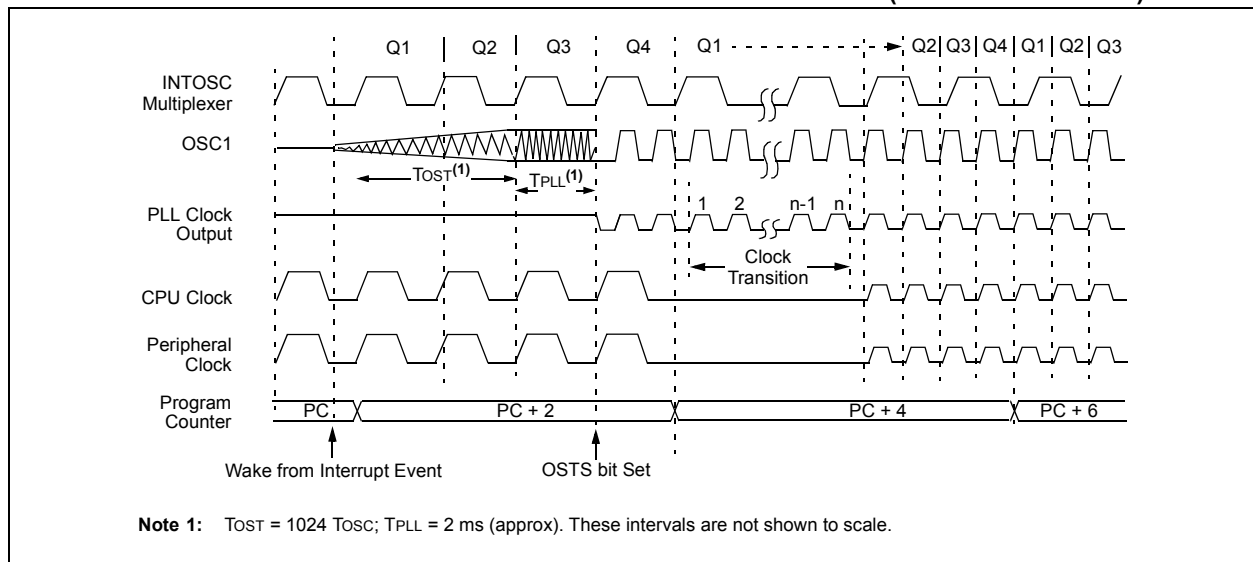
Q1 Q2 Q3 Q4 Q1 Q2 Q3 Q4 Q1 Q2 Q3

INTOSC Multiplexer

OSC1

TOST$^{(1)}$

TPLL$^{(1)}$

PLL Clock Output

1 2 n-1 n

Clock Transition

CPU Clock

Peripheral Clock

Program Counter

PC

PC + 2

PC + 4

PC + 6

Wake from Interrupt Event

OSTS bit Set

Note 1: TOST = 1024 TOSC; TPLL = 2 ms (approx). These intervals are not shown to scale.